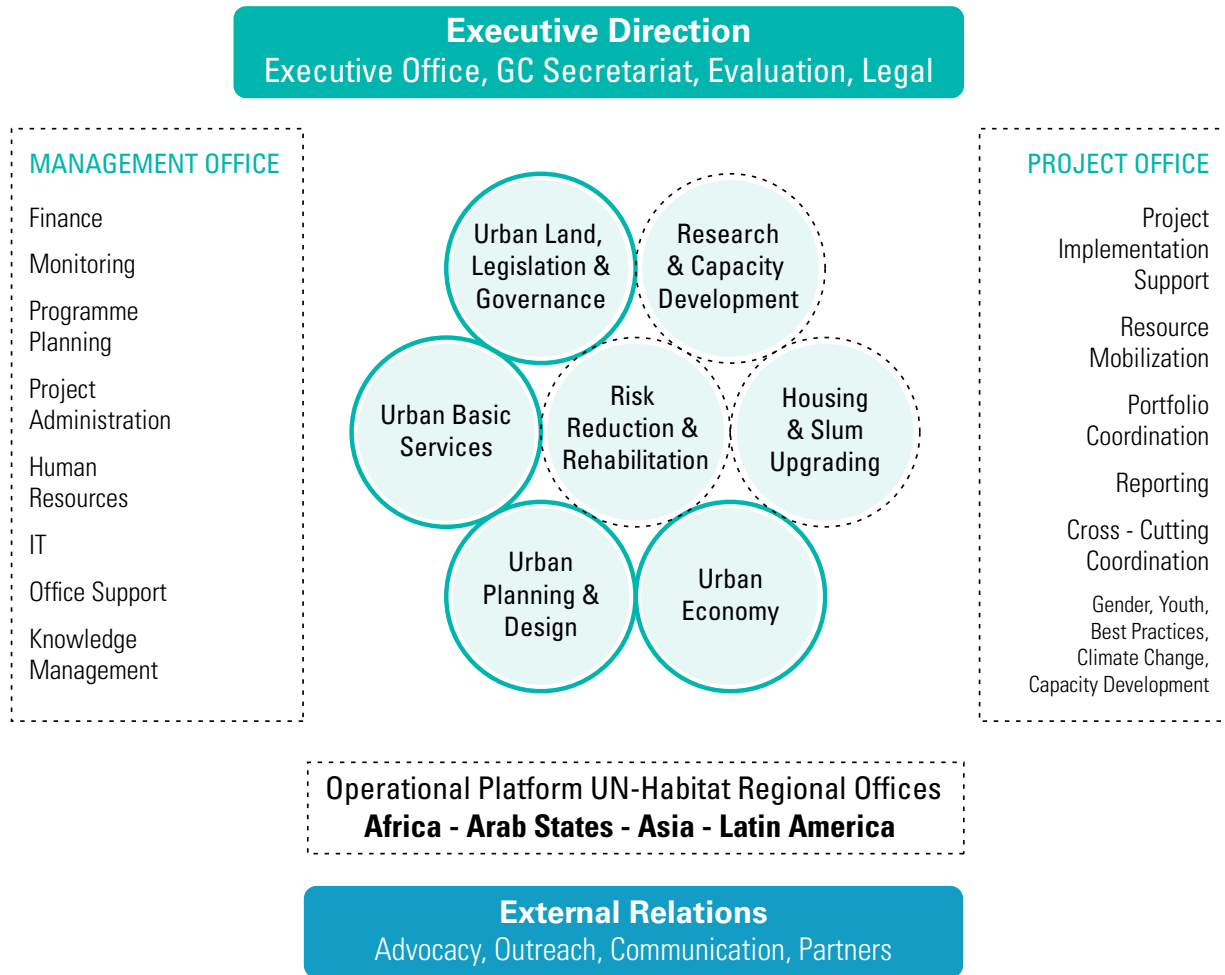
Executive Direction
Executive Office, GC Secretariat, Evaluation, Legal

MANAGEMENT OFFICE

Finance

Monitoring

Programme Planning

Project Administration

Human Resources

IT

Office Support

Knowledge Management

Urban Land, Legislation & Governance

Research & Capacity Development

Urban Basic Services

Risk Reduction & Rehabilitation

Housing & Slum Upgrading

Urban Planning & Design

Urban Economy

PROJECT OFFICE

Project Implementation Support

Resource Mobilization

Portfolio Coordination

Reporting

Cross - Cutting Coordination

Gender, Youth, Best Practices, Climate Change, Capacity Development

Operational Platform UN-Habitat Regional Offices
Africa - Arab States - Asia - Latin America

External Relations
Advocacy, Outreach, Communication, Partners